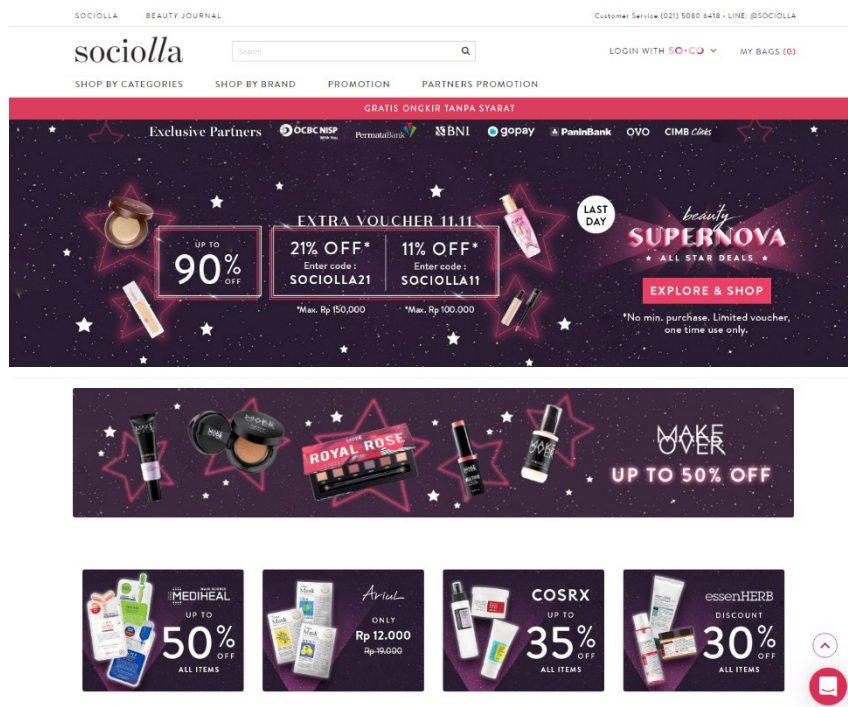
SOCIOLLA BEAUTY JOURNAL

Customer Service (021) 5080 6418 • LINE: @SOCIOLLA

sociolla

Search

LOGIN WITH SO•CO

MY BAGS (0)

SHOP BY CATEGORIES SHOP BY BRAND PROMOTION PARTNERS PROMOTION

GRATIS ONGKIR TANPA SYARAT

Exclusive Partners OCBC NISP PermataBank BNI gopay PaninBank OVO CIMB Clicks

UP TO 90% OFF

EXTRA VOUCHER 11.11

21% OFF* Enter code : SOCIOLLA21 *Max. Rp 150,000

11% OFF* Enter code : SOCIOLLA11 *Max. Rp 100.000

LAST DAY

beauty SUPERNOVA ALL STAR DEALS

EXPLORE & SHOP

*No min. purchase. Limited voucher, one time use only.

ROYAL ROSE

MAKE OVER UP TO 50% OFF

MEDIHEAL UP TO 50% OFF ALL ITEMS

Ariul ONLY Rp 12.000 Rp 19.000

COSRX UP TO 35% OFF ALL ITEMS

essenHERB DISCOUNT 30% OFF ALL ITEMS